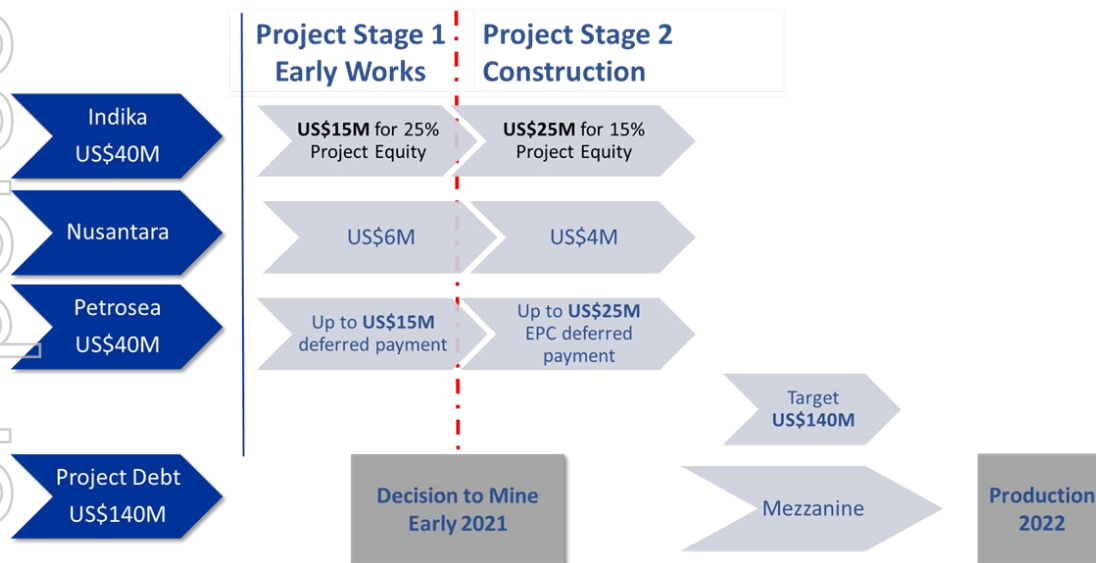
Project Stage 1
Early Works

Project Stage 2
Construction

Indika
US$40M

**US$15M** for 25% Project Equity

**US$25M** for 15% Project Equity

Nusantara

US$6M

US$4M

Petrosea
US$40M

Up to **US$15M** deferred payment

Up to **US$25M** EPC deferred payment

Target
**US$140M**

Project Debt
US$140M

Decision to Mine
Early 2021

Mezzanine

Production
2022